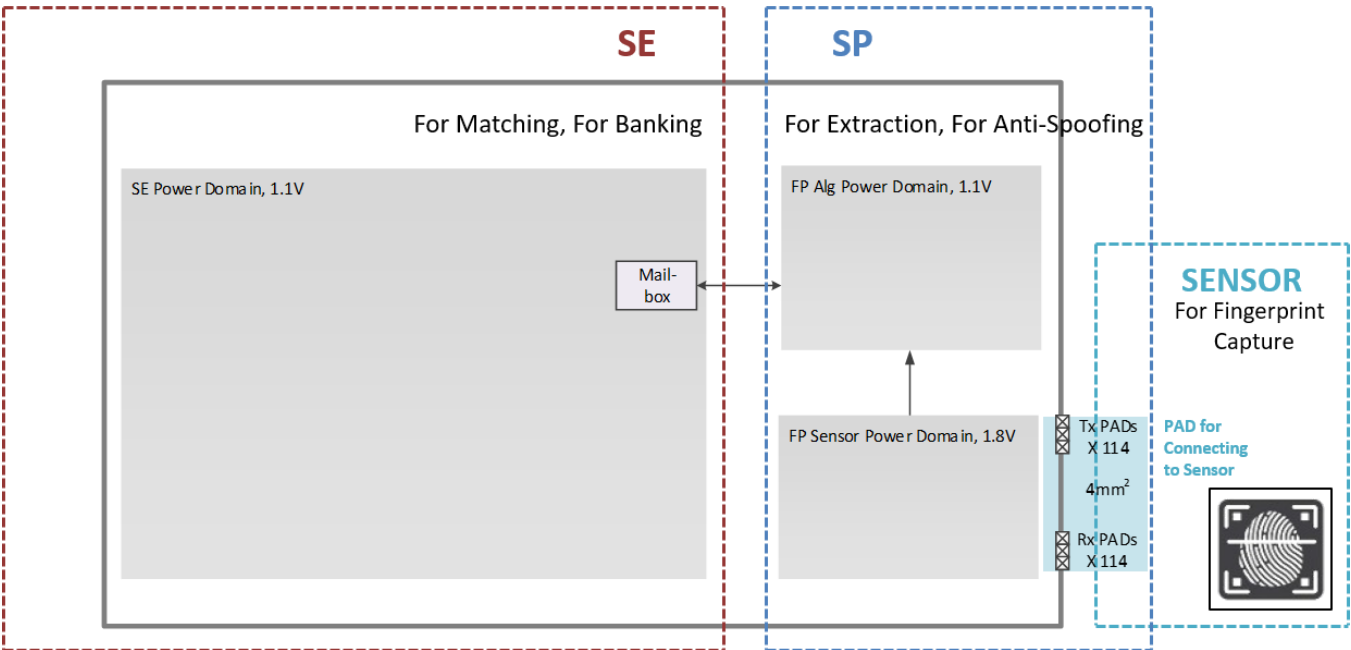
SE

SP

For Matching, For Banking

For Extraction, For Anti-Spoofing

SE Power Domain, 1.1V

FP Alg Power Domain, 1.1V

Mail-box

SENSOR
For Fingerprint Capture

FP Sensor Power Domain, 1.8V

Tx PADs X 114

$4mm^2$

Rx PADs X 114

PAD for Connecting to Sensor